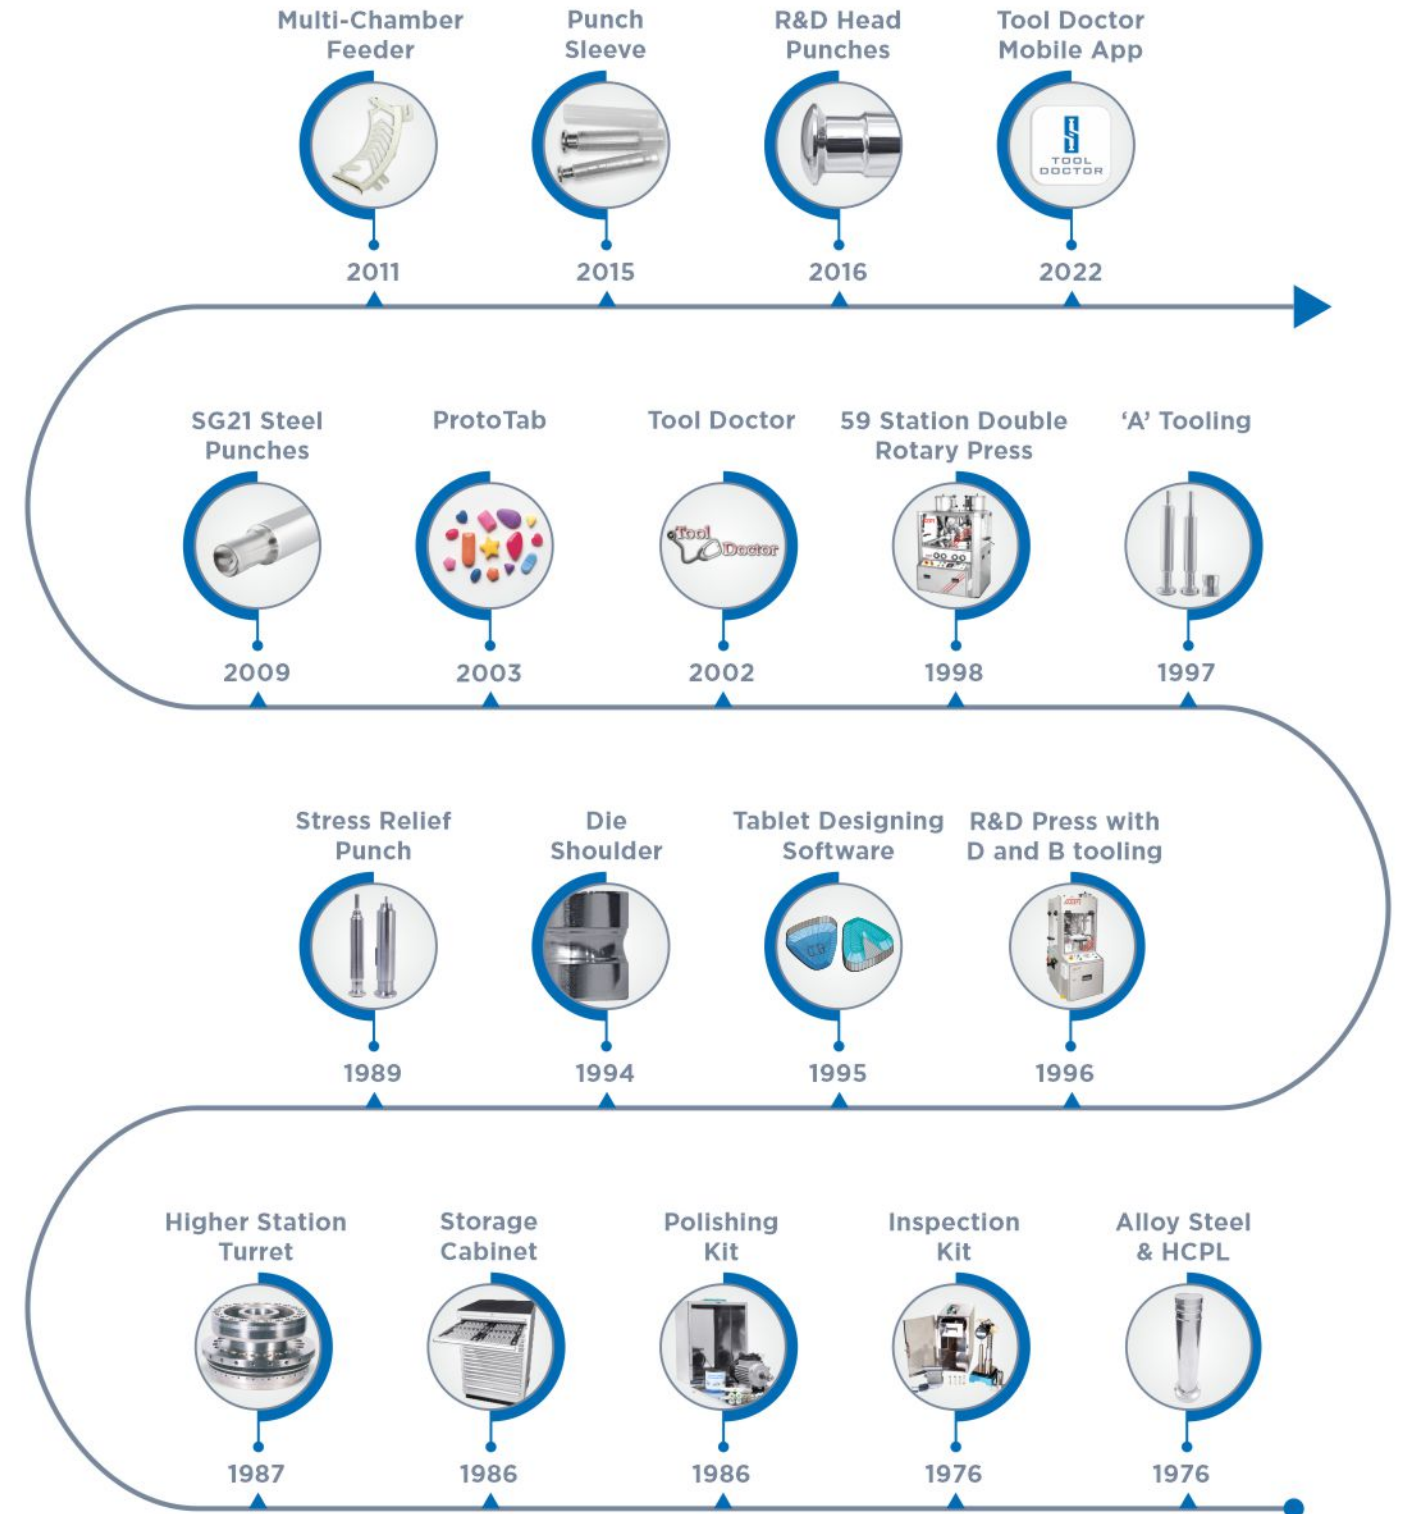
Multi-Chamber Feeder
2011

Punch Sleeve
2015

R&D Head Punches
2016

Tool Doctor Mobile App
TOOL DOCTOR
2022

SG21 Steel Punches
2009

ProtoTab
2003

Tool Doctor
Tool Doctor
2002

59 Station Double Rotary Press
1998

'A' Tooling
1997

Stress Relief Punch
1989

Die Shoulder
1994

Tablet Designing Software
1995

R&D Press with D and B tooling
1996

Higher Station Turret
1987

Storage Cabinet
1986

Polishing Kit
1986

Inspection Kit
1976

Alloy Steel & HCPL
1976